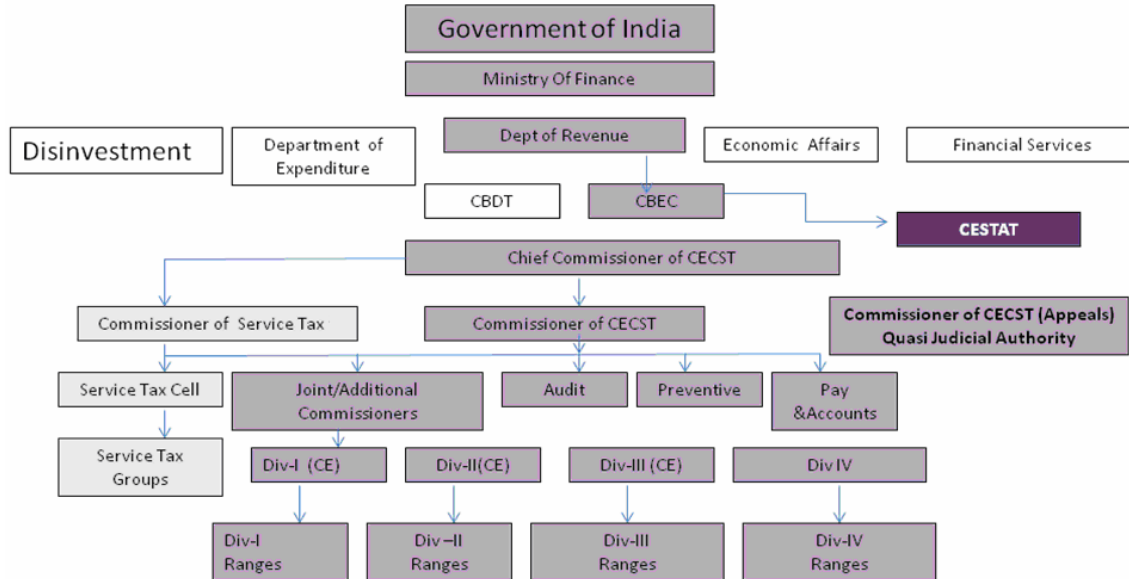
Government of India

Ministry Of Finance

Disinvestment

Department of Expenditure

Dept of Revenue

Economic Affairs

Financial Services

CBDT

CBEC

CESTAT

Chief Commissioner of CECST

Commissioner of Service Tax

Commissioner of CECST

Commissioner of CECST (Appeals) Quasi Judicial Authority

Service Tax Cell

Joint/Additional Commissioners

Audit

Preventive

Pay &Accounts

Service Tax Groups

Div-I (CE)

Div-II(CE)

Div-III (CE)

Div IV

Div-I Ranges

Div –II Ranges

Div-III Ranges

Div-IV Ranges